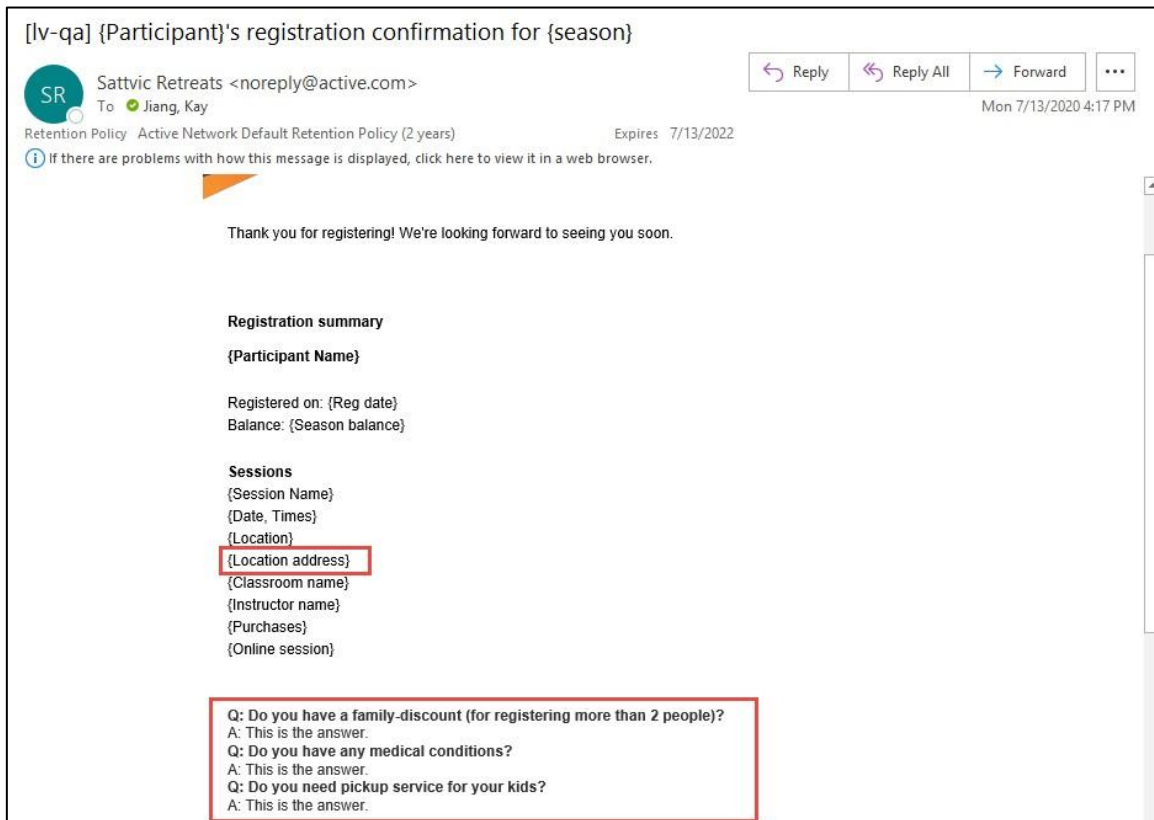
[lv-qa] {Participant}'s registration confirmation for {season}

SR
Sattvic Retreats <noreply@active.com>
To Jiang, Kay

Reply | Reply All | Forward | ...

Mon 7/13/2020 4:17 PM

Retention Policy Active Network Default Retention Policy (2 years) Expires 7/13/2022

If there are problems with how this message is displayed, click here to view it in a web browser.

Thank you for registering! We're looking forward to seeing you soon.

**Registration summary**

**{Participant Name}**

Registered on: {Reg date}
Balance: {Season balance}

**Sessions**
{Session Name}
{Date, Times}
{Location}
{Location address}
{Classroom name}
{Instructor name}
{Purchases}
{Online session}

**Q: Do you have a family-discount (for registering more than 2 people)?**
A: This is the answer.
**Q: Do you have any medical conditions?**
A: This is the answer.
**Q: Do you need pickup service for your kids?**
A: This is the answer.